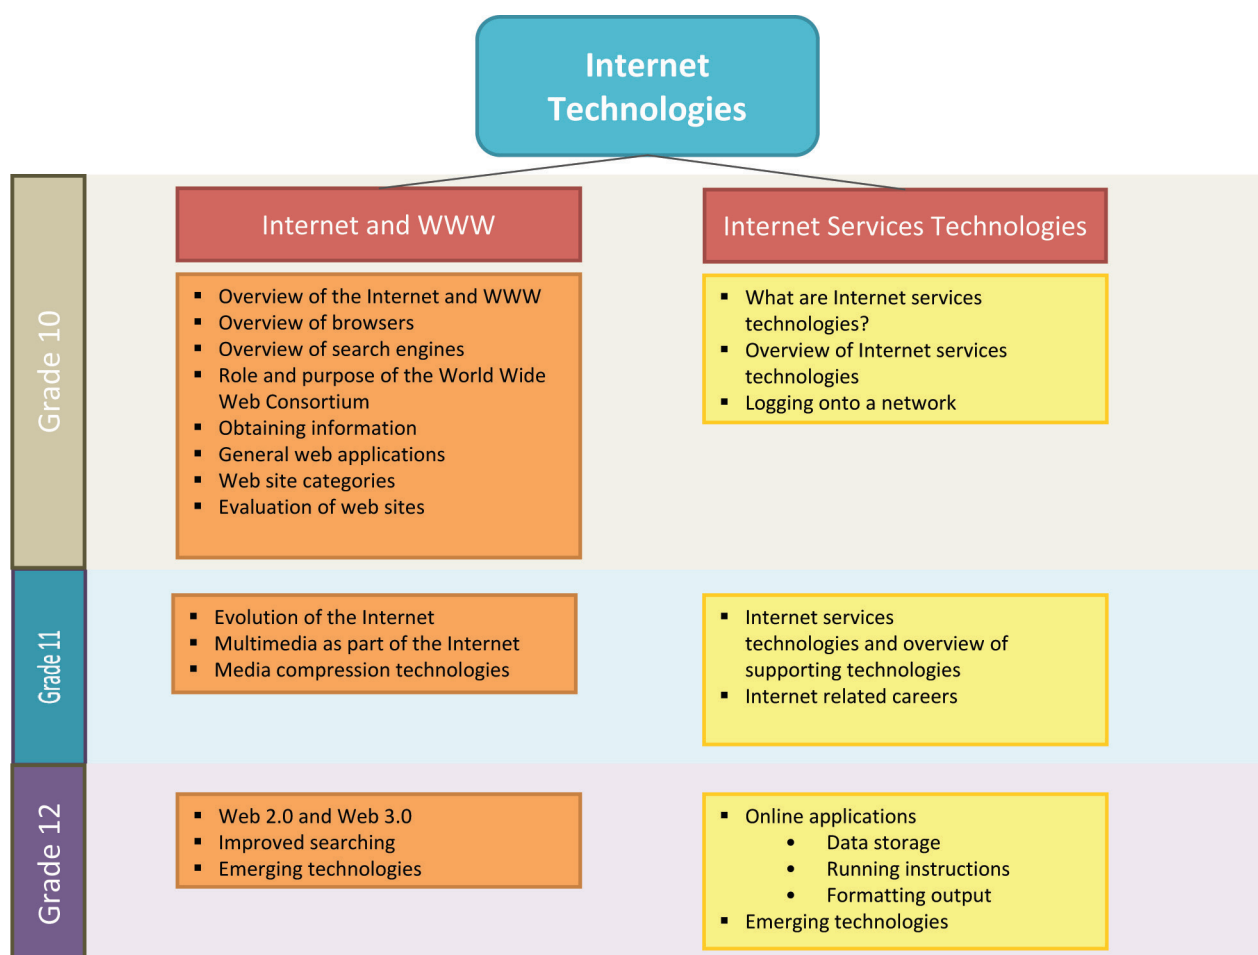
Internet Technologies

Grade 10

Internet and WWW

- Overview of the Internet and WWW
- Overview of browsers
- Overview of search engines
- Role and purpose of the World Wide Web Consortium
- Obtaining information
- General web applications
- Web site categories
- Evaluation of web sites

Internet Services Technologies

- What are Internet services technologies?
- Overview of Internet services technologies
- Logging onto a network

Grade 11

- Evolution of the Internet
- Multimedia as part of the Internet
- Media compression technologies

- Internet services technologies and overview of supporting technologies
- Internet related careers

Grade 12

- Web 2.0 and Web 3.0
- Improved searching
- Emerging technologies

- Online applications
  - Data storage
  - Running instructions
  - Formatting output
- Emerging technologies